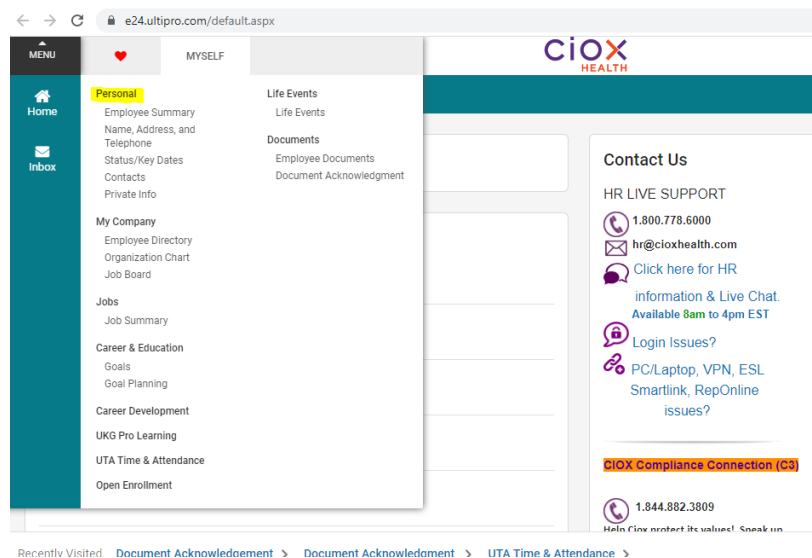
e24.ultipro.com/default.aspx

MENU

Home

Inbox

MYSELF

Personal
Employee Summary
Name, Address, and Telephone
Status/Key Dates
Contacts
Private Info

My Company
Employee Directory
Organization Chart
Job Board

Jobs
Job Summary

Career & Education
Goals
Goal Planning

Career Development

UKG Pro Learning

UTA Time & Attendance

Open Enrollment

Life Events
Life Events

Documents
Employee Documents
Document Acknowledgment

CIOX HEALTH

Contact Us

HR LIVE SUPPORT

1.800.778.6000

hr@cioxhealth.com

Click here for HR information & Live Chat.
Available 8am to 4pm EST

Login Issues?

PC/Laptop, VPN, ESL Smartlink, RepOnline issues?

CIOX Compliance Connection (C3)

1.844.882.3809

Help Ciox protect its values! Speak up

Recently Visited Document Acknowledgement > Document Acknowledgment > UTA Time & Attendance >